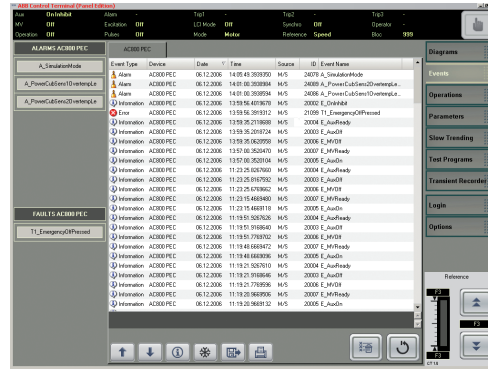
ABB Control Terminal (Panel Edition)

| Aux | OnInhibit | Alarm | - | Trip1 | - | Trip2 | - | Trip3 | - |
|---|---|---|---|---|---|---|---|---|---|
| MV | Off | Excitation | Off | LCI Mode | Off | Synchro | Off | Operator | - |
| Operation | Off | Pulses | Off | Mode | Motor | Reference | Speed | Bloc | 999 |

ALARMS AC800 PEC

A_SimulationMode

A_PowerCubSens10verlempLe

A_PowerCubSens20verlempLe

FAULTS AC800 PEC

T1_EmergencyOffPressed

AC800 PEC

| Event Type | Device | Date | Time | Source | ID | Event Name |
|---|---|---|---|---|---|---|
| Alarm | AC800 PEC | 06.12.2006 | 14:05:49.3939350 | M/S | 24078 | A_SimulationMode |
| Alarm | AC800 PEC | 06.12.2006 | 14:01:00.3938984 | M/S | 24089 | A_PowerCubSens20verlempLe |
| Alarm | AC800 PEC | 06.12.2006 | 14:01:00.3938594 | M/S | 24088 | A_PowerCubSens10verlempLe |
| Information | AC800 PEC | 06.12.2006 | 13:59:56.4019678 | M/S | 20002 | E_OnInhibit |
| Error | AC800 PEC | 06.12.2006 | 13:59:56.3919312 | M/S | 21099 | T1_EmergencyOffPressed |
| Information | AC800 PEC | 06.12.2006 | 13:59:35.2118608 | M/S | 20004 | E_AuxReady |
| Information | AC800 PEC | 06.12.2006 | 13:59:35.2018724 | M/S | 20003 | E_AuxOff |
| Information | AC800 PEC | 06.12.2006 | 13:58:35.0620958 | M/S | 20006 | E_MVOff |
| Information | AC800 PEC | 06.12.2006 | 13:57:00.3520470 | M/S | 20007 | E_MVReady |
| Information | AC800 PEC | 06.12.2006 | 13:57:00.3520104 | M/S | 20005 | E_AuxOn |
| Information | AC800 PEC | 06.12.2006 | 11:23:25.0267660 | M/S | 20004 | E_AuxReady |
| Information | AC800 PEC | 06.12.2006 | 11:23:25.0167592 | M/S | 20003 | E_AuxOff |
| Information | AC800 PEC | 06.12.2006 | 11:23:25.6769662 | M/S | 20006 | E_MVOff |
| Information | AC800 PEC | 06.12.2006 | 11:23:15.4683490 | M/S | 20007 | E_MVReady |
| Information | AC800 PEC | 06.12.2006 | 11:23:15.4683118 | M/S | 20005 | E_AuxOn |
| Information | AC800 PEC | 06.12.2006 | 11:19:51.9267626 | M/S | 20004 | E_AuxReady |
| Information | AC800 PEC | 06.12.2006 | 11:19:51.9168640 | M/S | 20003 | E_AuxOff |
| Information | AC800 PEC | 06.12.2006 | 11:19:51.7769702 | M/S | 20006 | E_MVOff |
| Information | AC800 PEC | 06.12.2006 | 11:19:48.6669472 | M/S | 20007 | E_MVReady |
| Information | AC800 PEC | 06.12.2006 | 11:19:48.6669096 | M/S | 20005 | E_AuxOn |
| Information | AC800 PEC | 06.12.2006 | 11:19:21.9267610 | M/S | 20004 | E_AuxReady |
| Information | AC800 PEC | 06.12.2006 | 11:19:21.9168646 | M/S | 20003 | E_AuxOff |
| Information | AC800 PEC | 06.12.2006 | 11:19:21.7769596 | M/S | 20006 | E_MVOff |
| Information | AC800 PEC | 06.12.2006 | 11:19:20.9669506 | M/S | 20007 | E_MVReady |
| Information | AC800 PEC | 06.12.2006 | 11:19:20.9669132 | M/S | 20005 | E_AuxOn |

Diagrams

Events

Operations

Parameters

Slow Trending

Test Programs

Transient Recorder

Login

Options

Reference

F3

F3